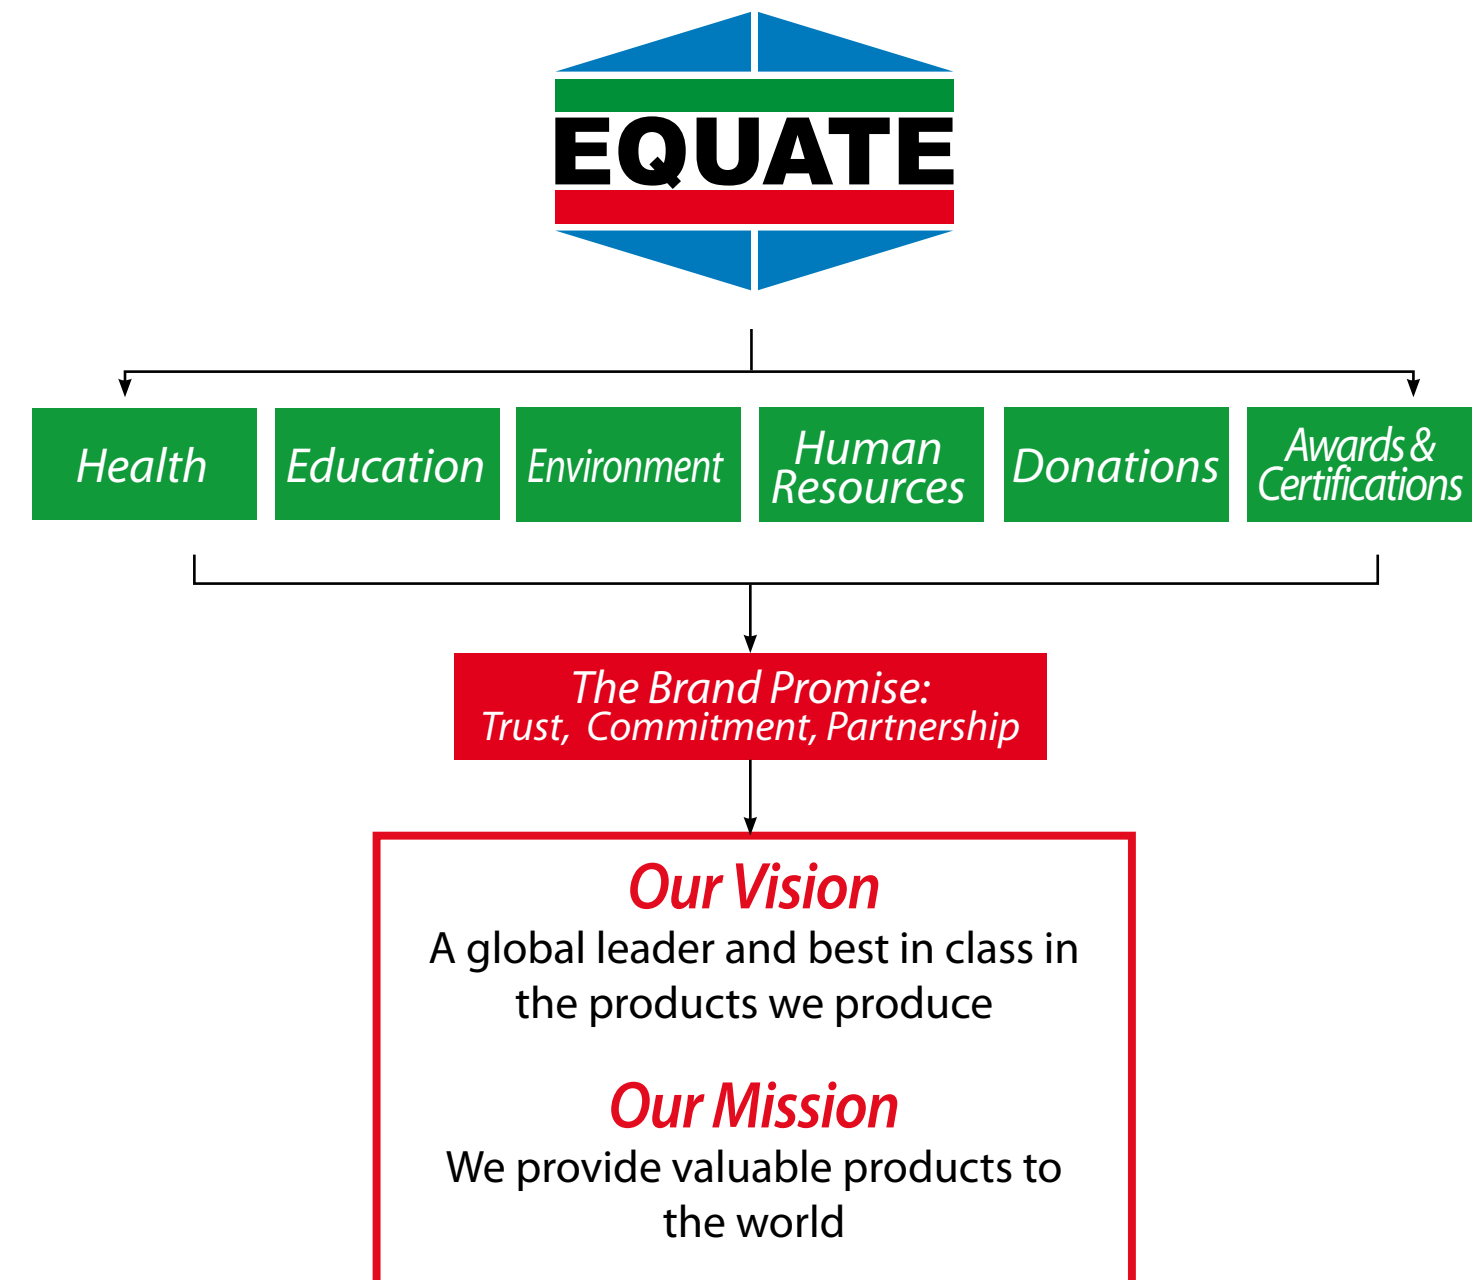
EQUATE

Health

Education

Environment

Human Resources

Donations

Awards & Certifications

The Brand Promise:
Trust, Commitment, Partnership

Our Vision
A global leader and best in class in the products we produce

Our Mission
We provide valuable products to the world